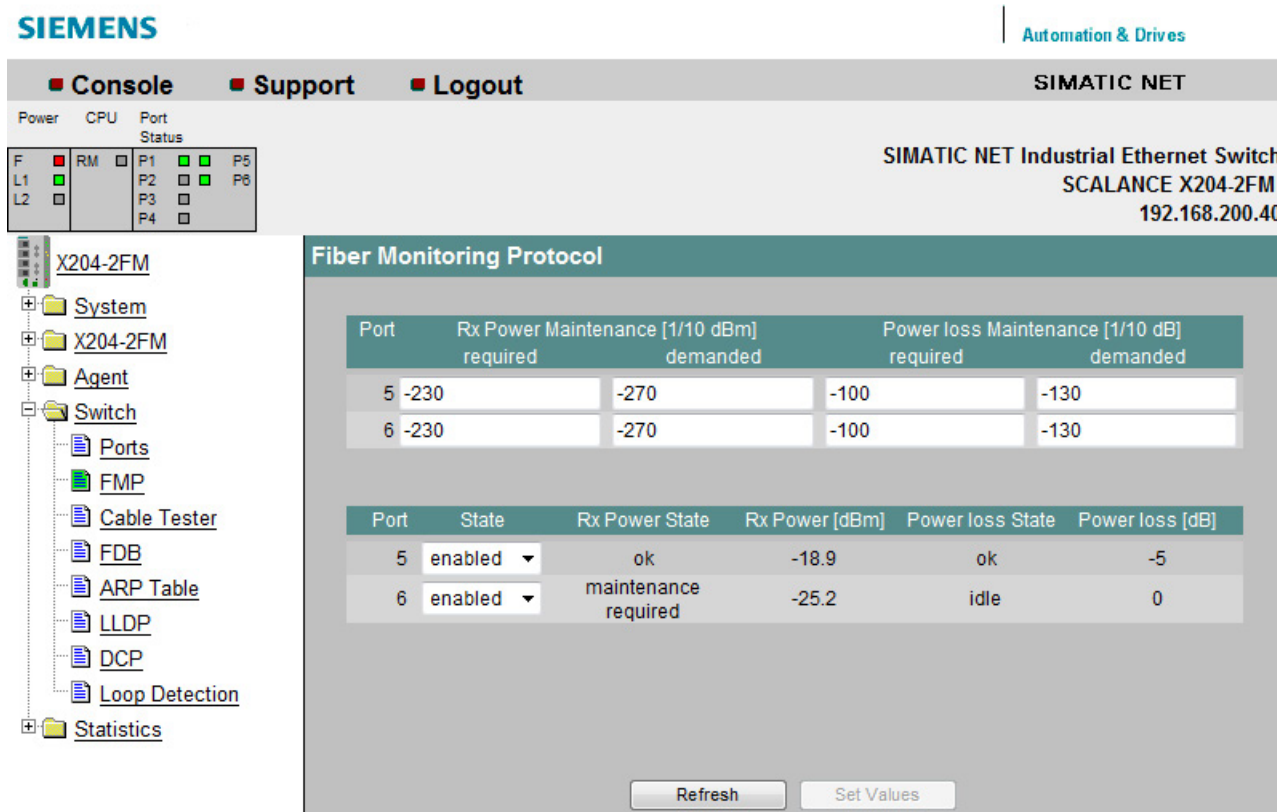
SIEMENS

Automation & Drives

Console Support Logout

SIMATIC NET

Power CPU Port Status

F RM P1 P5
L1 P2 P6
L2 P3
P4

SIMATIC NET Industrial Ethernet Switch
SCALANCE X204-2FM
192.168.200.40

X204-2FM
System
X204-2FM
Agent
Switch
Ports
FMP
Cable Tester
FDB
ARP Table
LLDP
DCP
Loop Detection
Statistics

Fiber Monitoring Protocol

| Port | Rx Power Maintenance [1/10 dBm] required | demanded | Power loss Maintenance [1/10 dB] required | demanded |
|---|---|---|---|---|
| 5 | -230 | -270 | -100 | -130 |
| 6 | -230 | -270 | -100 | -130 |

| Port | State | Rx Power State | Rx Power [dBm] | Power loss State | Power loss [dB] |
|---|---|---|---|---|---|
| 5 | enabled | ok | -18.9 | ok | -5 |
| 6 | enabled | maintenance required | -25.2 | idle | 0 |

Refresh Set Values